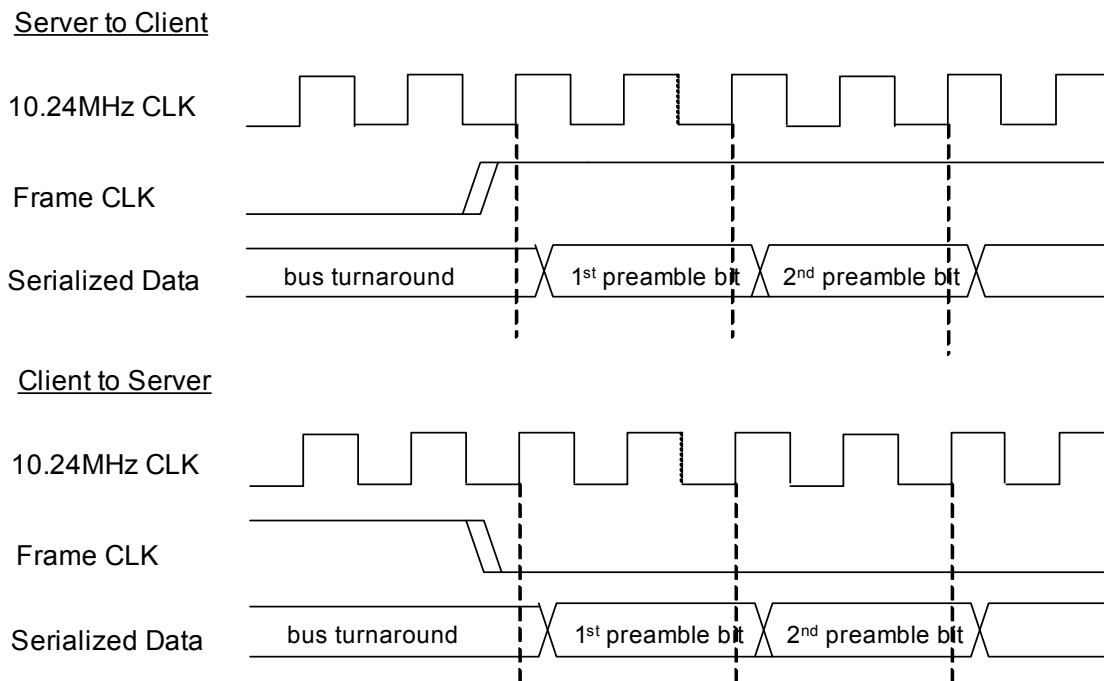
Server to Client

10.24MHz CLK

Frame CLK

Serialized Data

bus turnaround

1$^{st}$ preamble bit

2$^{nd}$ preamble bit

Client to Server

10.24MHz CLK

Frame CLK

Serialized Data

bus turnaround

1$^{st}$ preamble bit

2$^{nd}$ preamble bit